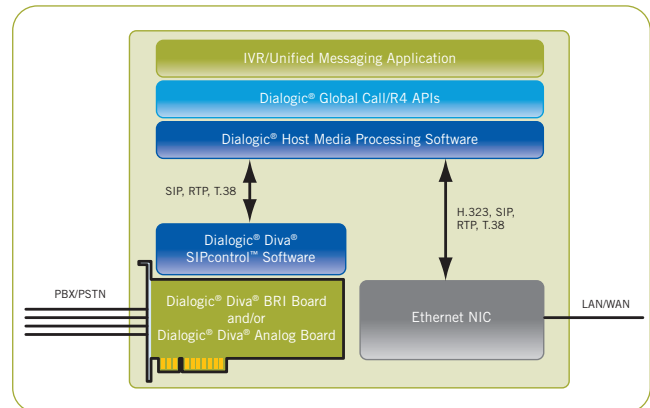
IVR/Unified Messaging Application

Dialogic® Global Call/R4 APIs

Dialogic® Host Media Processing Software

SIP, RTP, T.38

H.323, SIP, RTP, T.38

Dialogic® Diva® SIPcontrol™ Software

PBX/PSTN

Dialogic® Diva® BRI Board and/or Dialogic® Diva® Analog Board

Ethernet NIC

LAN/WAN